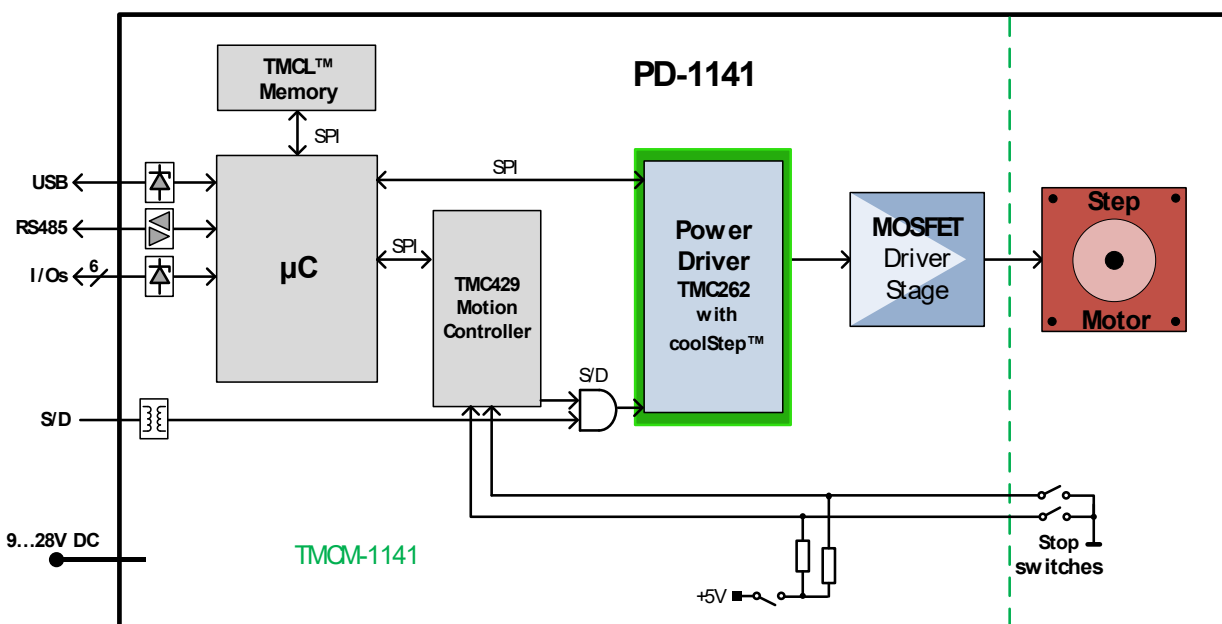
TMCL™ Memory

PD-1141

SPI

USB

RS485

I/Os

6

μC

SPI

SPI

TMC429 Motion Controller

Power Driver TMC262 with coolStep™

MOSFET Driver Stage

Step Motor

S/D

S/D

9…28V DC

TMCM-1141

Stop switches

+5V